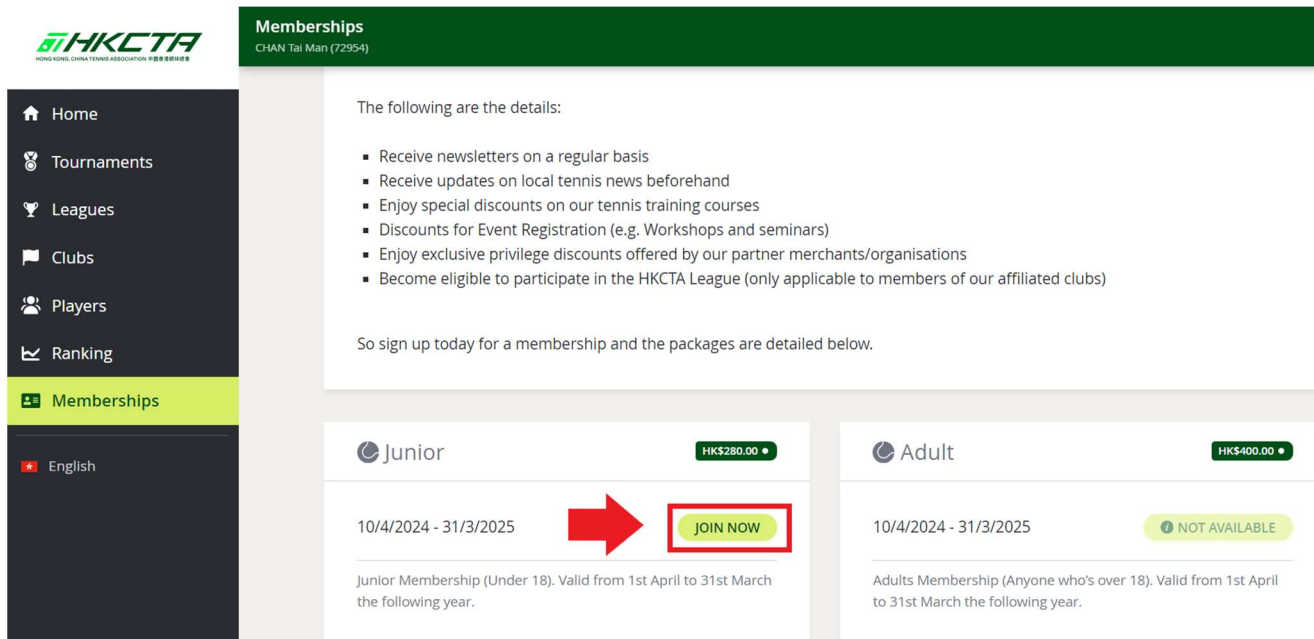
HKCTA
HONG KONG, CHINA TENNIS ASSOCIATION 中國香港網球總會

Home
Tournaments
Leagues
Clubs
Players
Ranking
Memberships
English

Memberships
CHAN Tai Man (72954)

The following are the details:

- Receive newsletters on a regular basis
- Receive updates on local tennis news beforehand
- Enjoy special discounts on our tennis training courses
- Discounts for Event Registration (e.g. Workshops and seminars)
- Enjoy exclusive privilege discounts offered by our partner merchants/organisations
- Become eligible to participate in the HKCTA League (only applicable to members of our affiliated clubs)

So sign up today for a membership and the packages are detailed below.

Junior
HK$280.00
10/4/2024 - 31/3/2025
JOIN NOW
Junior Membership (Under 18). Valid from 1st April to 31st March the following year.

Adult
HK$400.00
10/4/2024 - 31/3/2025
NOT AVAILABLE
Adults Membership (Anyone who's over 18). Valid from 1st April to 31st March the following year.